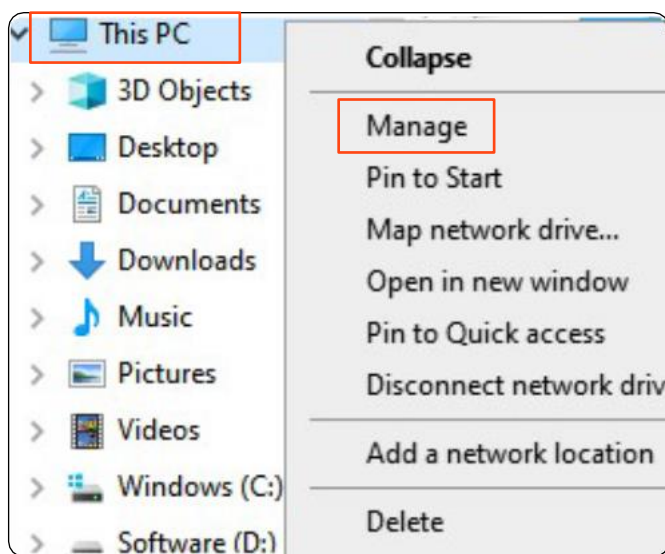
This PC
3D Objects
Desktop
Documents
Downloads
Music
Pictures
Videos
Windows (C:)
Software (D:)

Collapse
Manage
Pin to Start
Map network drive...
Open in new window
Pin to Quick access
Disconnect network driv
Add a network location
Delete